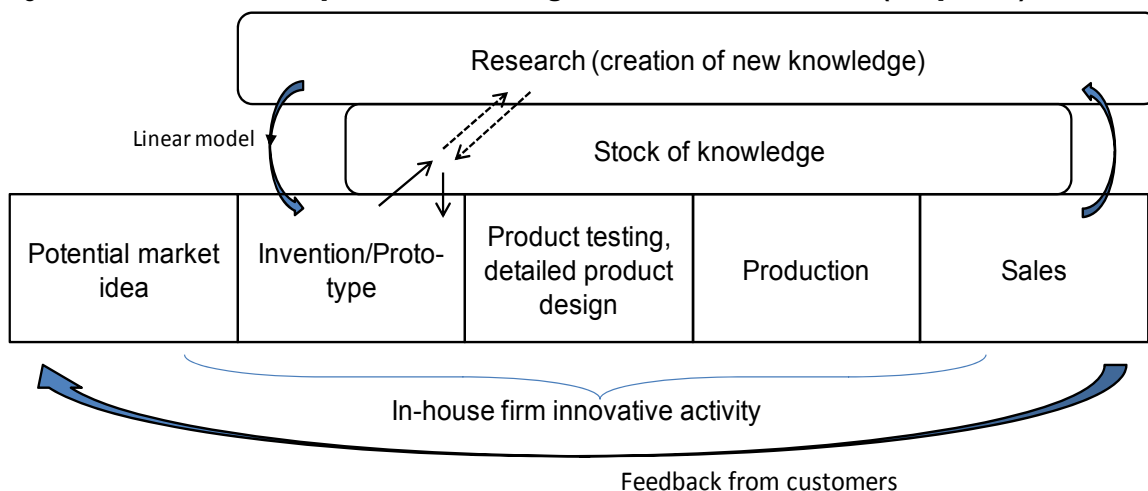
Research (creation of new knowledge)

Linear model

Stock of knowledge

Potential market idea

Invention/Prototype

Product testing, detailed product design

Production

Sales

In-house firm innovative activity

Feedback from customers